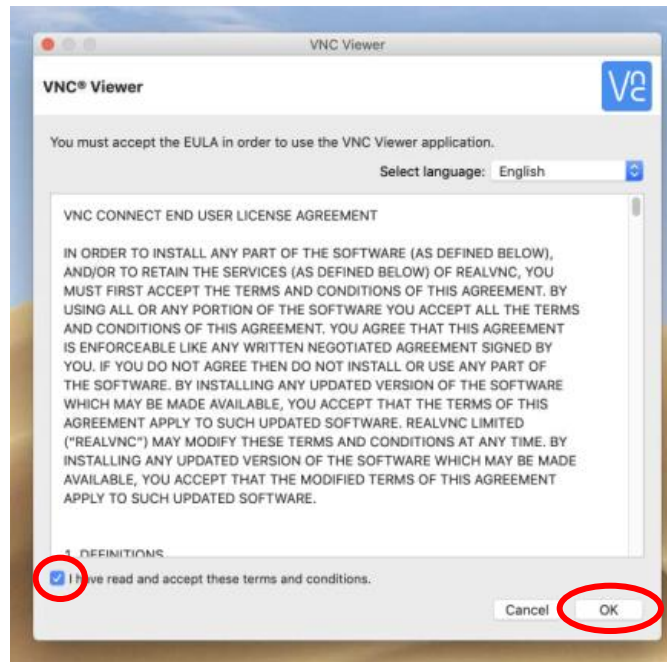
VNC Viewer

VNC® Viewer

You must accept the EULA in order to use the VNC Viewer application.

Select language: English

VNC CONNECT END USER LICENSE AGREEMENT

IN ORDER TO INSTALL ANY PART OF THE SOFTWARE (AS DEFINED BELOW), AND/OR TO RETAIN THE SERVICES (AS DEFINED BELOW) OF REALVNC, YOU MUST FIRST ACCEPT THE TERMS AND CONDITIONS OF THIS AGREEMENT. BY USING ALL OR ANY PORTION OF THE SOFTWARE YOU ACCEPT ALL THE TERMS AND CONDITIONS OF THIS AGREEMENT. YOU AGREE THAT THIS AGREEMENT IS ENFORCEABLE LIKE ANY WRITTEN NEGOTIATED AGREEMENT SIGNED BY YOU. IF YOU DO NOT AGREE THEN DO NOT INSTALL OR USE ANY PART OF THE SOFTWARE. BY INSTALLING ANY UPDATED VERSION OF THE SOFTWARE WHICH MAY BE MADE AVAILABLE, YOU ACCEPT THAT THE TERMS OF THIS AGREEMENT APPLY TO SUCH UPDATED SOFTWARE. REALVNC LIMITED ("REALVNC") MAY MODIFY THESE TERMS AND CONDITIONS AT ANY TIME. BY INSTALLING ANY UPDATED VERSION OF THE SOFTWARE WHICH MAY BE MADE AVAILABLE, YOU ACCEPT THAT THE MODIFIED TERMS OF THIS AGREEMENT APPLY TO SUCH UPDATED SOFTWARE.

1. DEFINITIONS

I have read and accept these terms and conditions.

Cancel OK